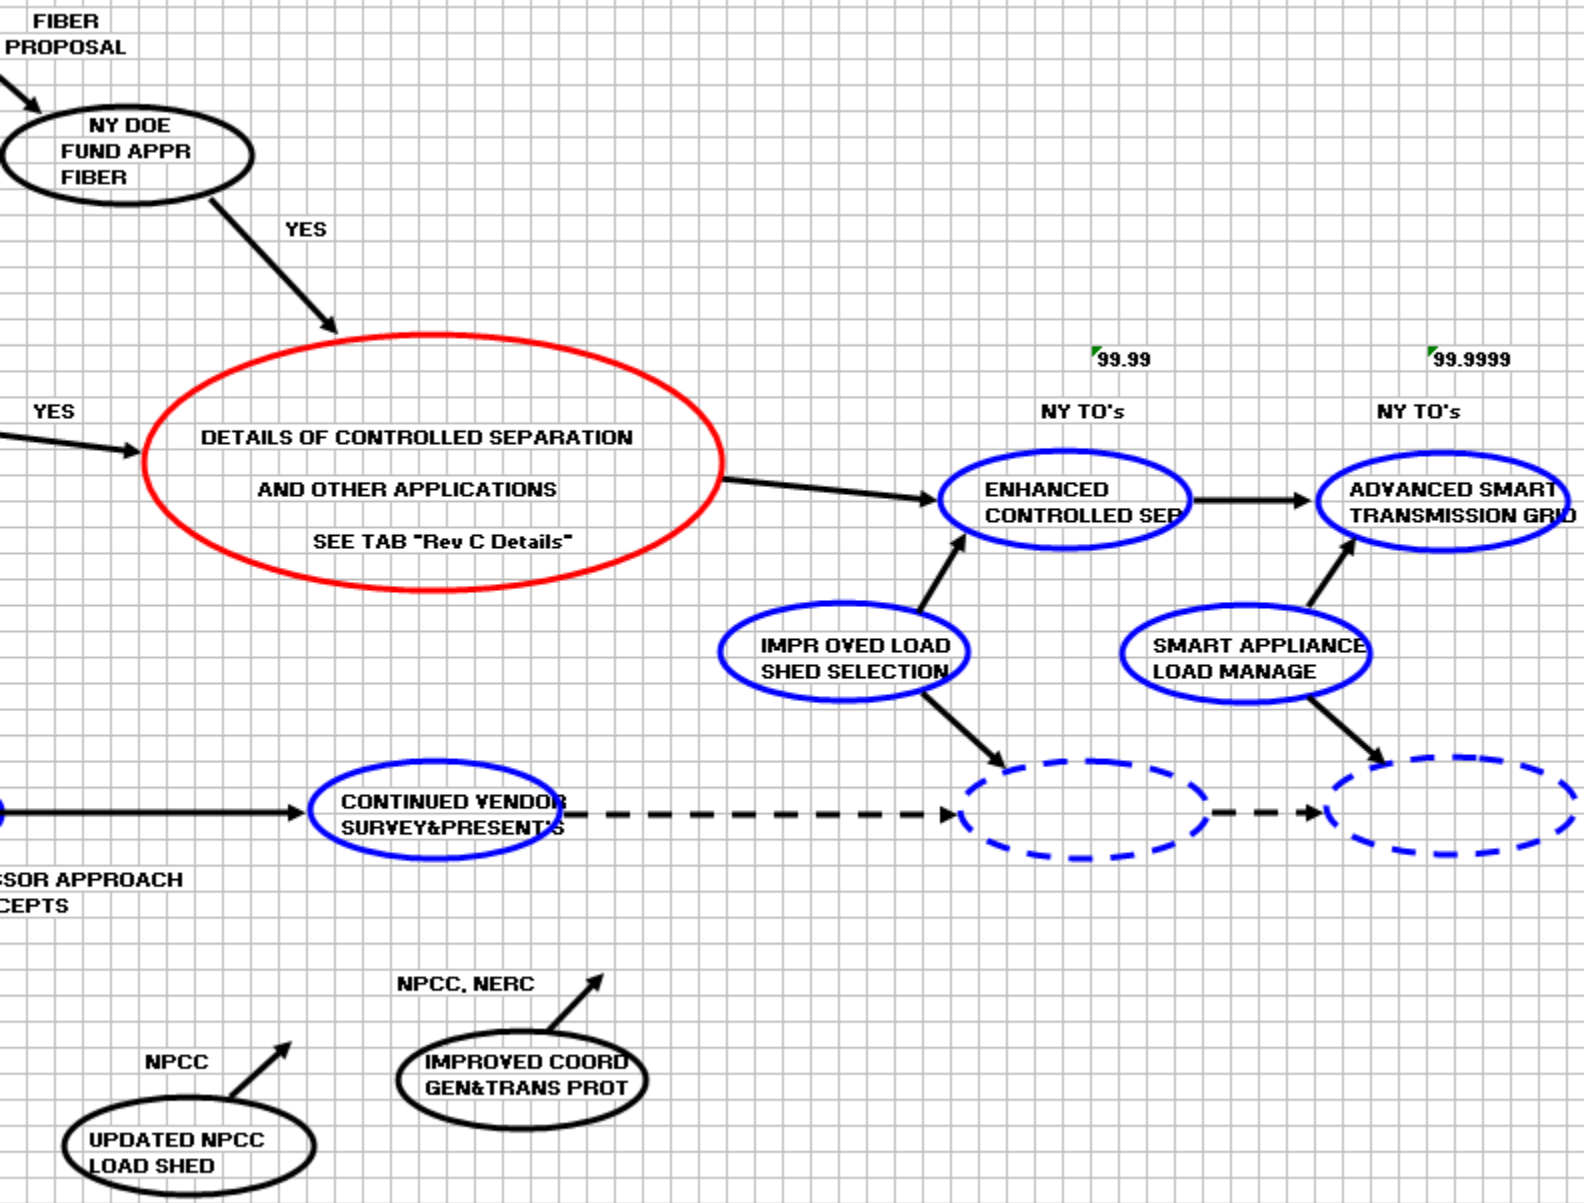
FIBER
PROPOSAL

NY DOE
FUND APPR
FIBER

YES

YES

DETAILS OF CONTROLLED SEPARATION

AND OTHER APPLICATIONS

SEE TAB "Rev C Details"

99.99

NY TO's

ENHANCED
CONTROLLED SEP

99.9999

NY TO's

ADVANCED SMART
TRANSMISSION GRID

IMPR OVED LOAD
SHED SELECTION

SMART APPLIANCE
LOAD MANAGE

CONTINUED VENDOR
SURVEY&PRESENT'S

SSOR APPROACH
CEPTS

NPCC, NERC

IMPROVED COORD
GEN&TRANS PROT

NPCC

UPDATED NPCC
LOAD SHED